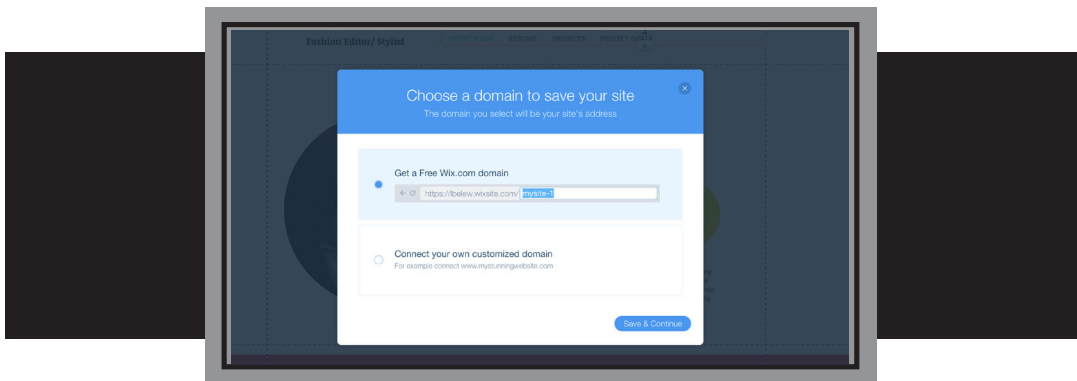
Fashion Editor/ Stylist

Choose a domain to save your site

The domain you select will be your site's address

Get a Free Wix.com domain

https://lbelew.wixsite.com/ mysite-1

Connect your own customized domain

For example connect www.mystunningwebsite.com

Save & Continue